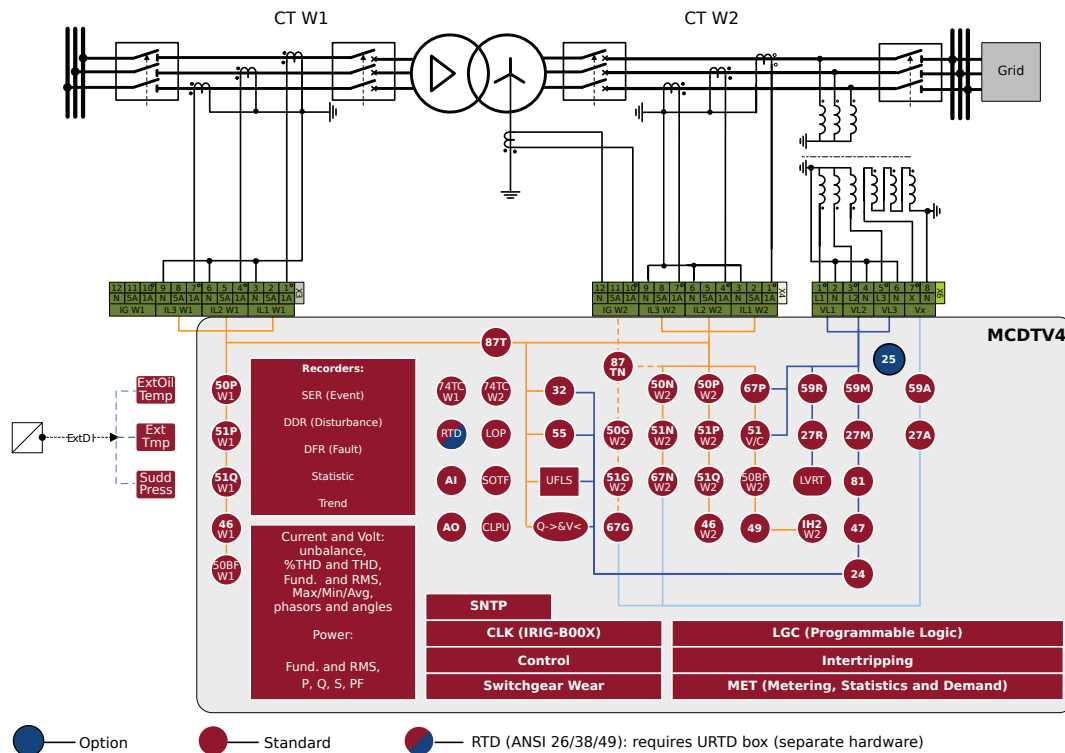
CT W1

CT W2

Grid

| 12 | 11 | 10 | 9 | 8 | 7 | 6 | 5 | 4 | 3 | 2 | 1 | X3 |
|---|---|---|---|---|---|---|---|---|---|---|---|---|
| N | 5A | 1A | N | 5A | 1A | N | 5A | 1A | N | 5A | 1A | |
| IG W1 | | | IL3 W1 | | | IL2 W1 | | | IL1 W1 | | | |

| 12 | 11 | 10 | 9 | 8 | 7 | 6 | 5 | 4 | 3 | 2 | 1 | X4 |
|---|---|---|---|---|---|---|---|---|---|---|---|---|
| N | 5A | 1A | N | 5A | 1A | N | 5A | 1A | N | 5A | 1A | |
| IG W2 | | | IL3 W2 | | | IL2 W2 | | | IL1 W2 | | | |

| 1 | 2 | 3 | 4 | 5 | 6 | 7 | 8 | X6 |
|---|---|---|---|---|---|---|---|---|
| L1 | N | L2 | N | L3 | N | X | N | |
| VL1 | | VL2 | | VL3 | | Vx | | |

MCDTV4

87T

87 TN

25

ExtOil Temp

Ext Tmp

Sudd Press

ExtDI

50P W1

51P W1

51Q W1

46 W1

50BF W1

Recorders:

SER (Event)

DDR (Disturbance)

DFR (Fault)

Statistic

Trend

74TC W1

74TC W2

RTD

LOP

AI

SOTF

AO

CLPU

32

55

UFLS

Q->&V<

50G W2

51G W2

67G

50N W2

51N W2

67N W2

50P W2

51P W2

51Q W2

46 W2

67P

51 V/C

50BF W2

49

59R

27R

LVRT

IH2 W2

59M

27M

81

47

24

59A

27A

Current and Volt: unbalance, %THD and THD, Fund. and RMS, Max/Min/Avg, phasors and angles

Power:

Fund. and RMS, P, Q, S, PF

SNTP

CLK (IRIG-B00X)

Control

Switchgear Wear

LGC (Programmable Logic)

Intertripping

MET (Metering, Statistics and Demand)

Option

Standard

RTD (ANSI 26/38/49): requires URTD box (separate hardware)